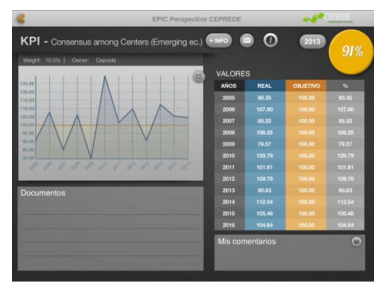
EPIC Perspective CEPREDE

KPI - Consensus among Centers (Emerging ec.) +INFO

2013

91%

Weight: 10.0% Owner: Ceprede

Documentos

VALORES

| AÑOS | REAL | OBJETIVO | % |
|---|---|---|---|
| 2005 | 95.35 | 100.00 | 95.35 |
| 2006 | 107.90 | 100.00 | 107.90 |
| 2007 | 95.22 | 100.00 | 95.22 |
| 2008 | 106.25 | 100.00 | 106.25 |
| 2009 | 79.57 | 100.00 | 79.57 |
| 2010 | 129.79 | 100.00 | 129.79 |
| 2011 | 101.81 | 100.00 | 101.81 |
| 2012 | 109.79 | 100.00 | 109.79 |
| 2013 | 90.63 | 100.00 | 90.63 |
| 2014 | 112.54 | 100.00 | 112.54 |
| 2015 | 105.46 | 100.00 | 105.46 |
| 2016 | 104.64 | 100.00 | 104.64 |

Mis comentarios